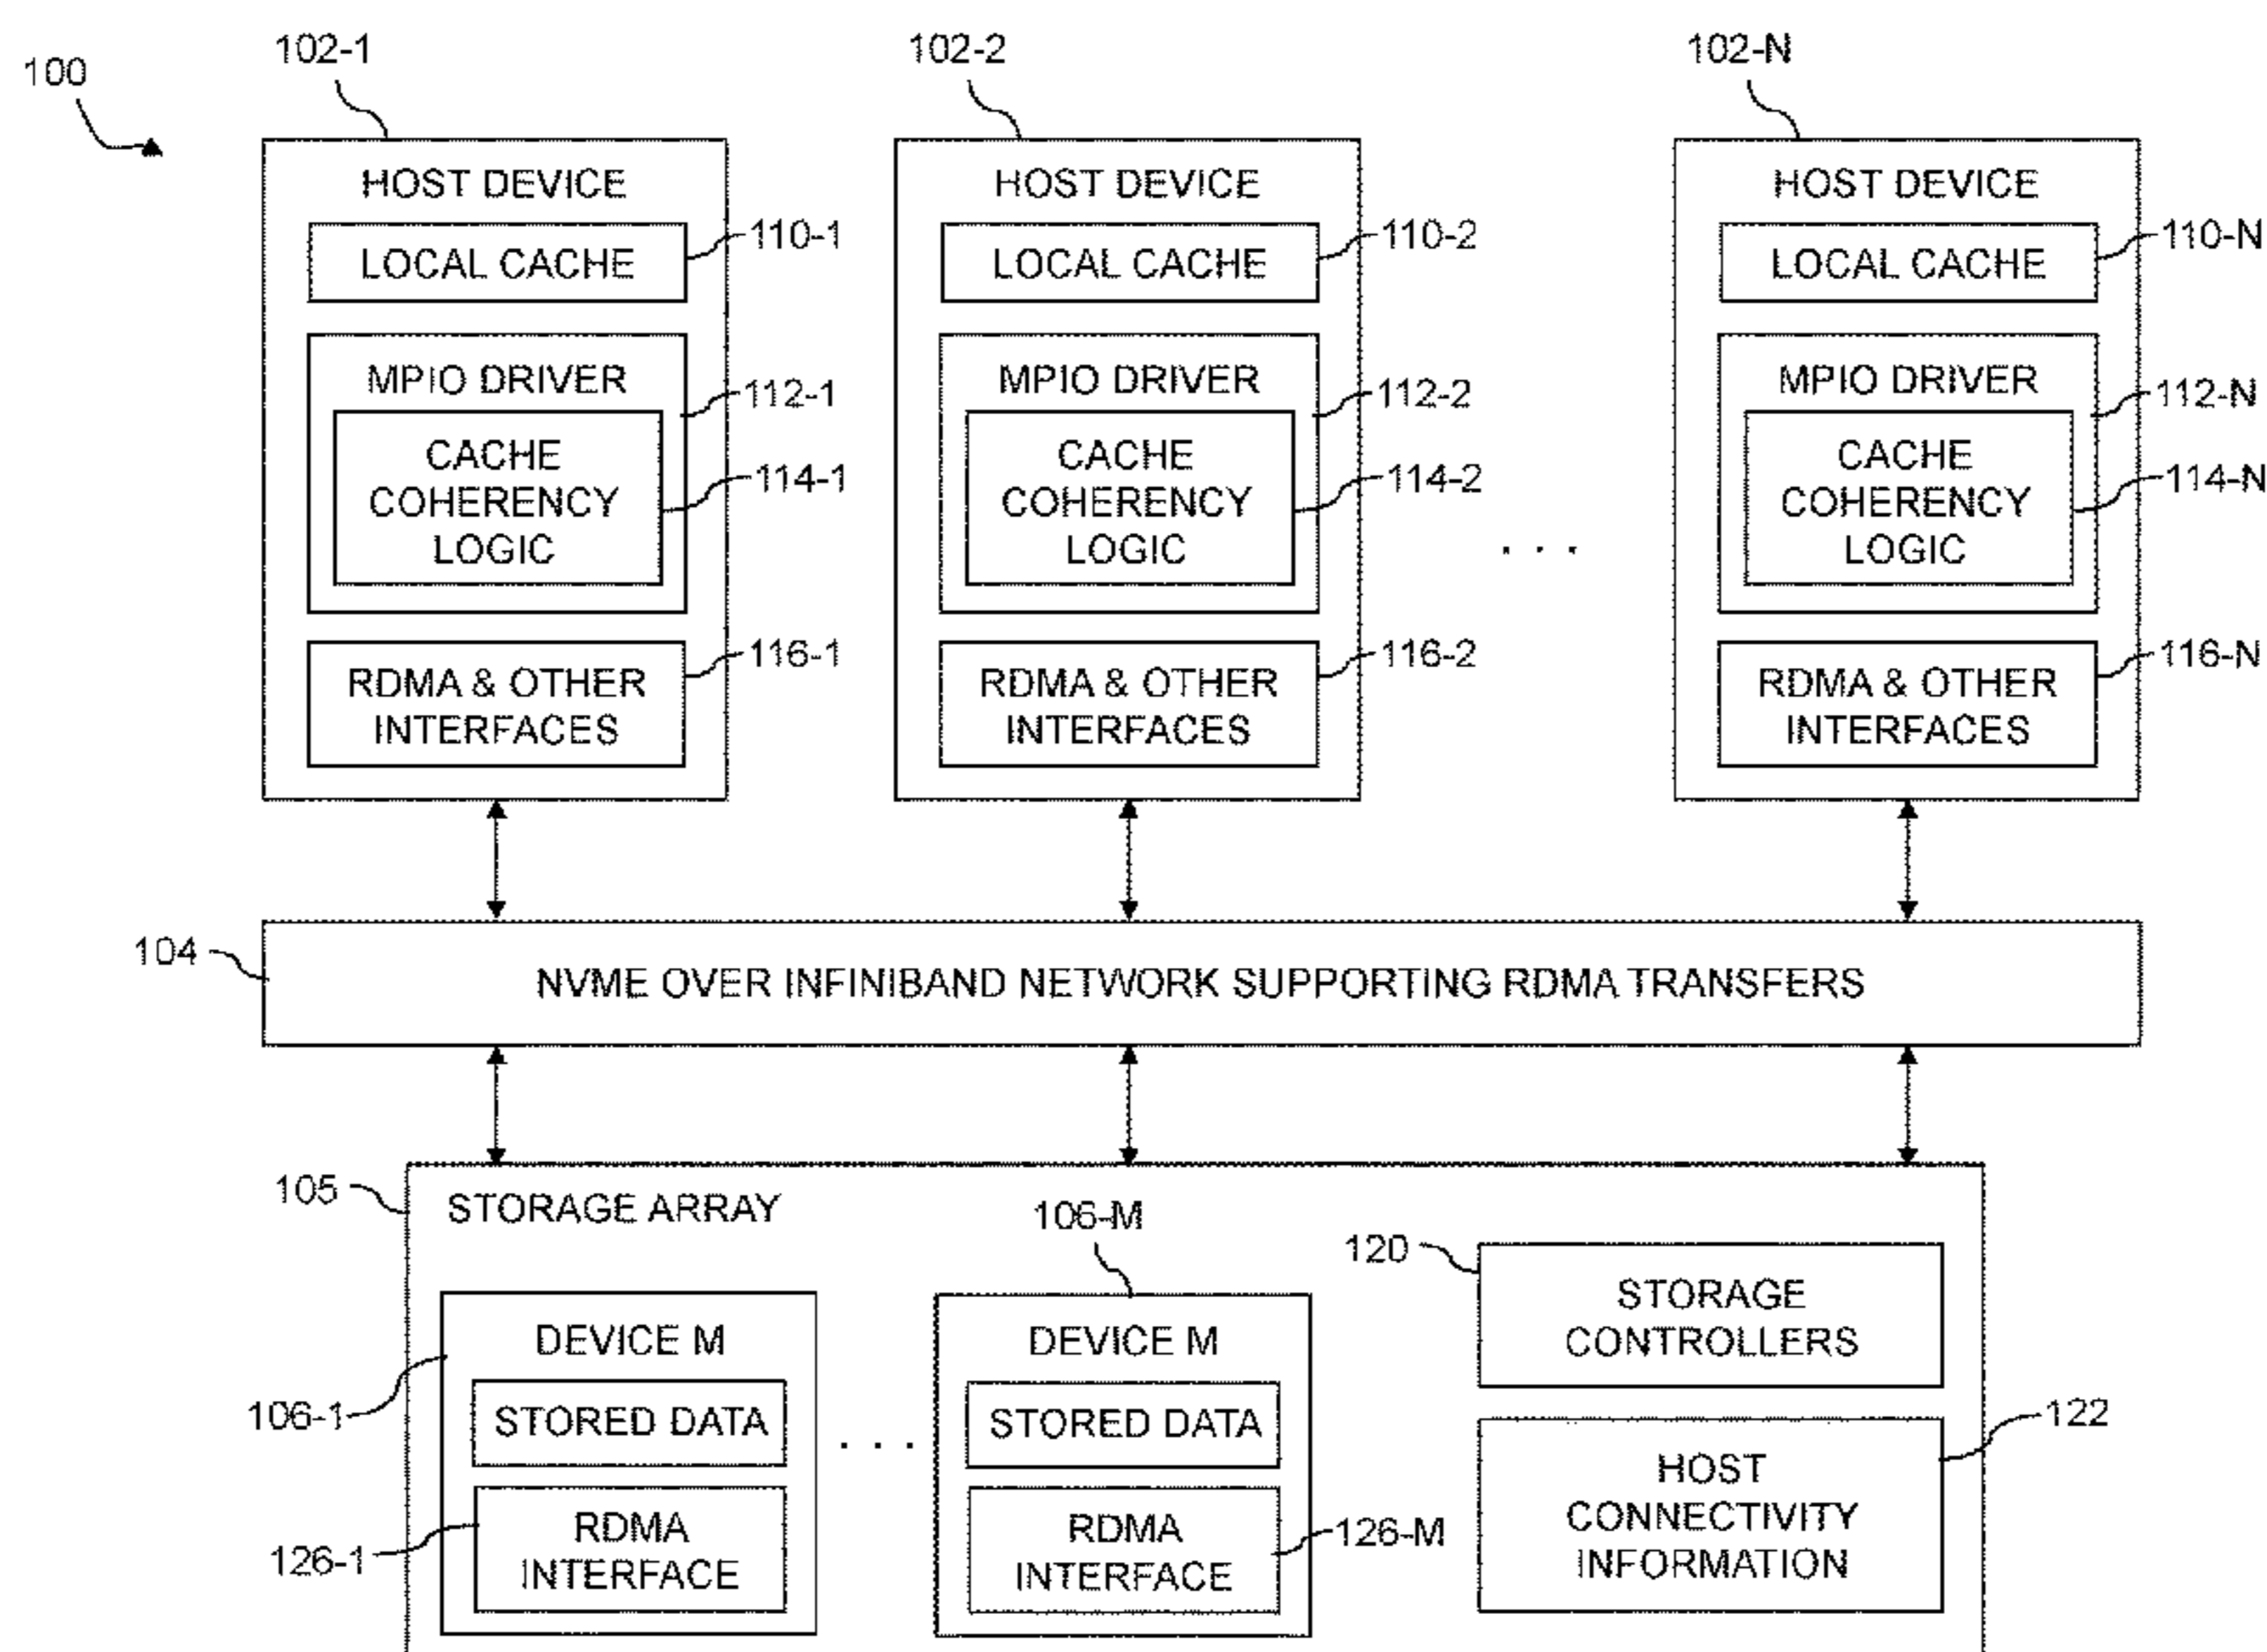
100

102-1

HOST DEVICE

LOCAL CACHE

110-1

MPIO DRIVER

112-1

CACHE COHERENCY LOGIC

114-1

RDMA & OTHER INTERFACES

116-1

102-2

HOST DEVICE

LOCAL CACHE

110-2

MPIO DRIVER

112-2

CACHE COHERENCY LOGIC

114-2

RDMA & OTHER INTERFACES

116-2

. . .

102-N

HOST DEVICE

LOCAL CACHE

110-N

MPIO DRIVER

112-N

CACHE COHERENCY LOGIC

114-N

RDMA & OTHER INTERFACES

116-N

104

NVME OVER INFINIBAND NETWORK SUPPORTING RDMA TRANSFERS

105

STORAGE ARRAY

106-M

120

STORAGE CONTROLLERS

DEVICE M

106-1

STORED DATA

RDMA INTERFACE

126-1

. . .

DEVICE M

STORED DATA

RDMA INTERFACE

126-M

122

HOST CONNECTIVITY INFORMATION